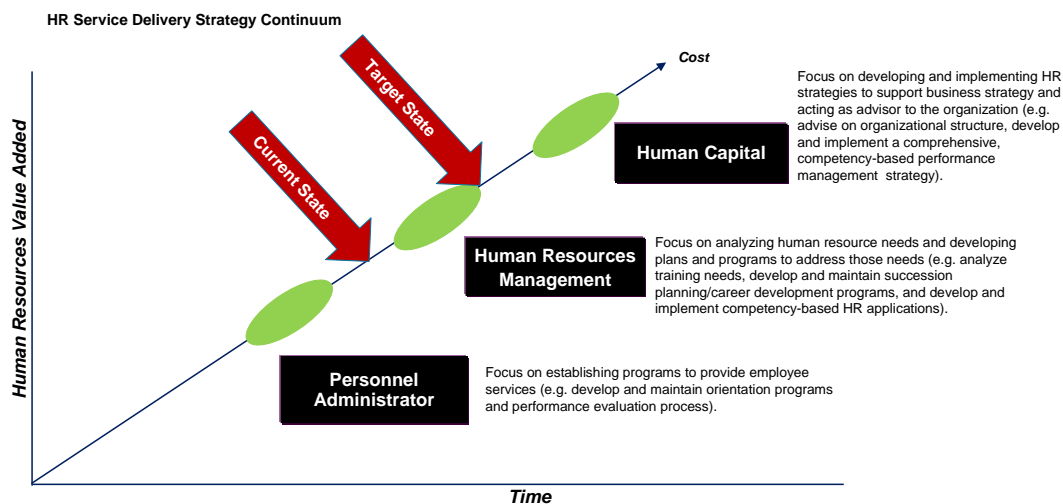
HR Service Delivery Strategy Continuum

Cost

Target State

Current State

Human Resources Value Added

Focus on developing and implementing HR strategies to support business strategy and acting as advisor to the organization (e.g. advise on organizational structure, develop and implement a comprehensive, competency-based performance management strategy).

Human Capital

Human Resources Management

Focus on analyzing human resource needs and developing plans and programs to address those needs (e.g. analyze training needs, develop and maintain succession planning/career development programs, and develop and implement competency-based HR applications).

Personnel Administrator

Focus on establishing programs to provide employee services (e.g. develop and maintain orientation programs and performance evaluation process).

Time